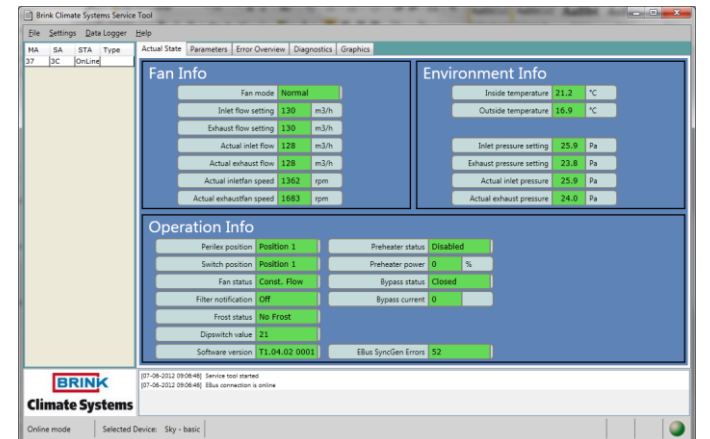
Brink Climate Systems Service Tool

File Settings Data Logger Help

| MA | SA | STA | Type |
|---|---|---|---|
| 37 | 3C | OnLine | |

Actual State Parameters Error Overview Diagnostics Graphics

Fan Info

Fan mode Normal
Inlet flow setting 130 m3/h
Exhaust flow setting 130 m3/h
Actual inlet flow 128 m3/h
Actual exhaust flow 128 m3/h
Actual inletfan speed 1362 rpm
Actual exhaustfan speed 1683 rpm

Environment Info

Inside temperature 21.2 °C
Outside temperature 16.9 °C

Inlet pressure setting 25.9 Pa
Exhaust pressure setting 23.8 Pa
Actual inlet pressure 25.9 Pa
Actual exhaust pressure 24.0 Pa

Operation Info

Perilex position Position 1
Switch position Position 1
Fan status Const. Flow
Filter notification Off
Frost status No Frost
Dipswitch value 21
Software version T1.04.02 0001

Preheater status Disabled
Preheater power 0 %
Bypass status Closed
Bypass current 0

EBus SyncGen Errors 52

BRINK
Climate Systems

[07-06-2012 09:06:46] Service tool started
[07-06-2012 09:06:46] EBus connection is online

Online mode Selected Device: Sky - basic